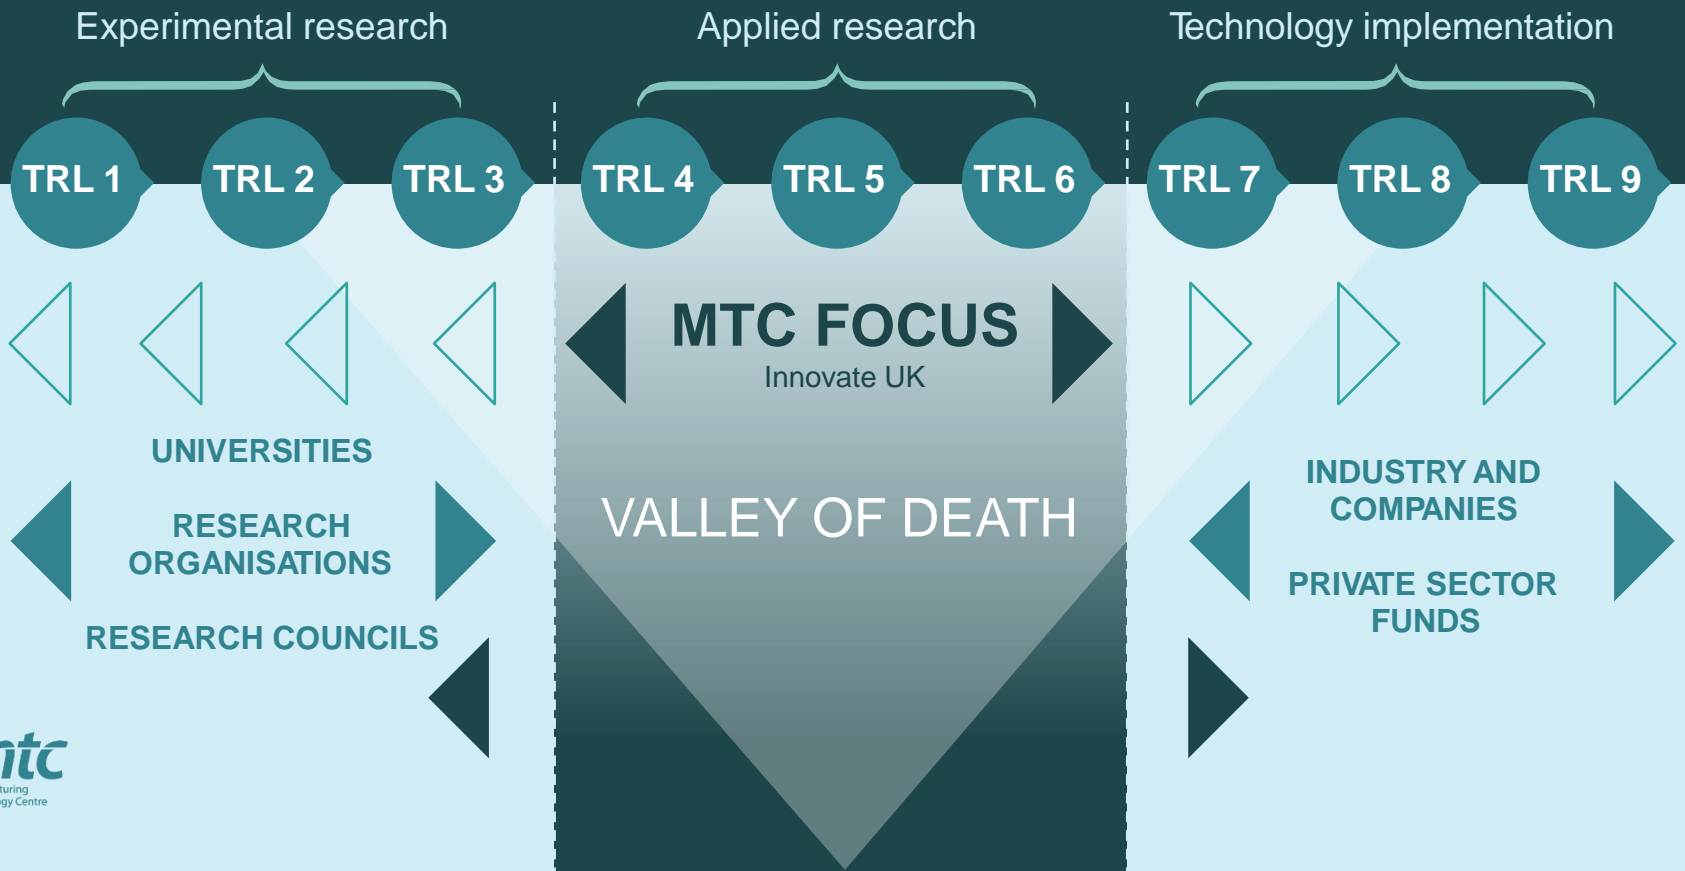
Experimental research

Applied research

Technology implementation

TRL 1
TRL 2
TRL 3
TRL 4
TRL 5
TRL 6
TRL 7
TRL 8
TRL 9

MTC FOCUS
Innovate UK

VALLEY OF DEATH

UNIVERSITIES

RESEARCH ORGANISATIONS

RESEARCH COUNCILS

INDUSTRY AND COMPANIES

PRIVATE SECTOR FUNDS

ntc
turing
gy Centre